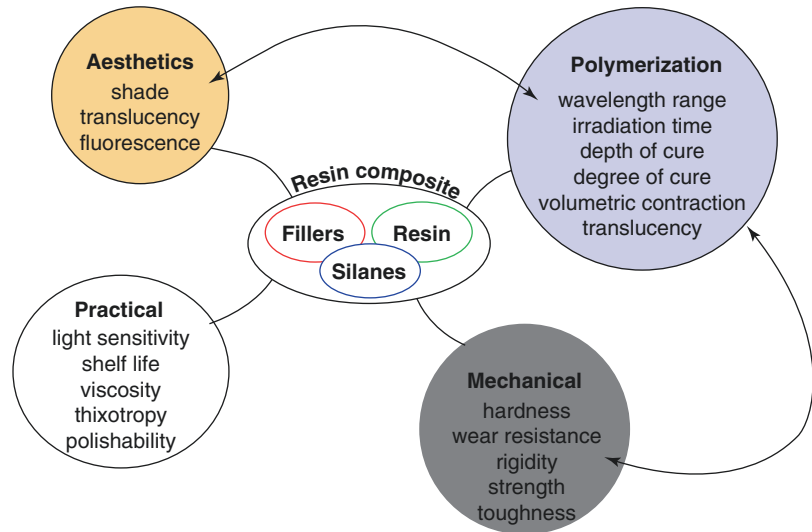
Aesthetics
shade
translucency
fluorescence

Polymerization
wavelength range
irradiation time
depth of cure
degree of cure
volumetric contraction
translucency

Resin composite
Fillers
Resin
Silanes

Practical
light sensitivity
shelf life
viscosity
thixotropy
polishability

Mechanical
hardness
wear resistance
rigidity
strength
toughness